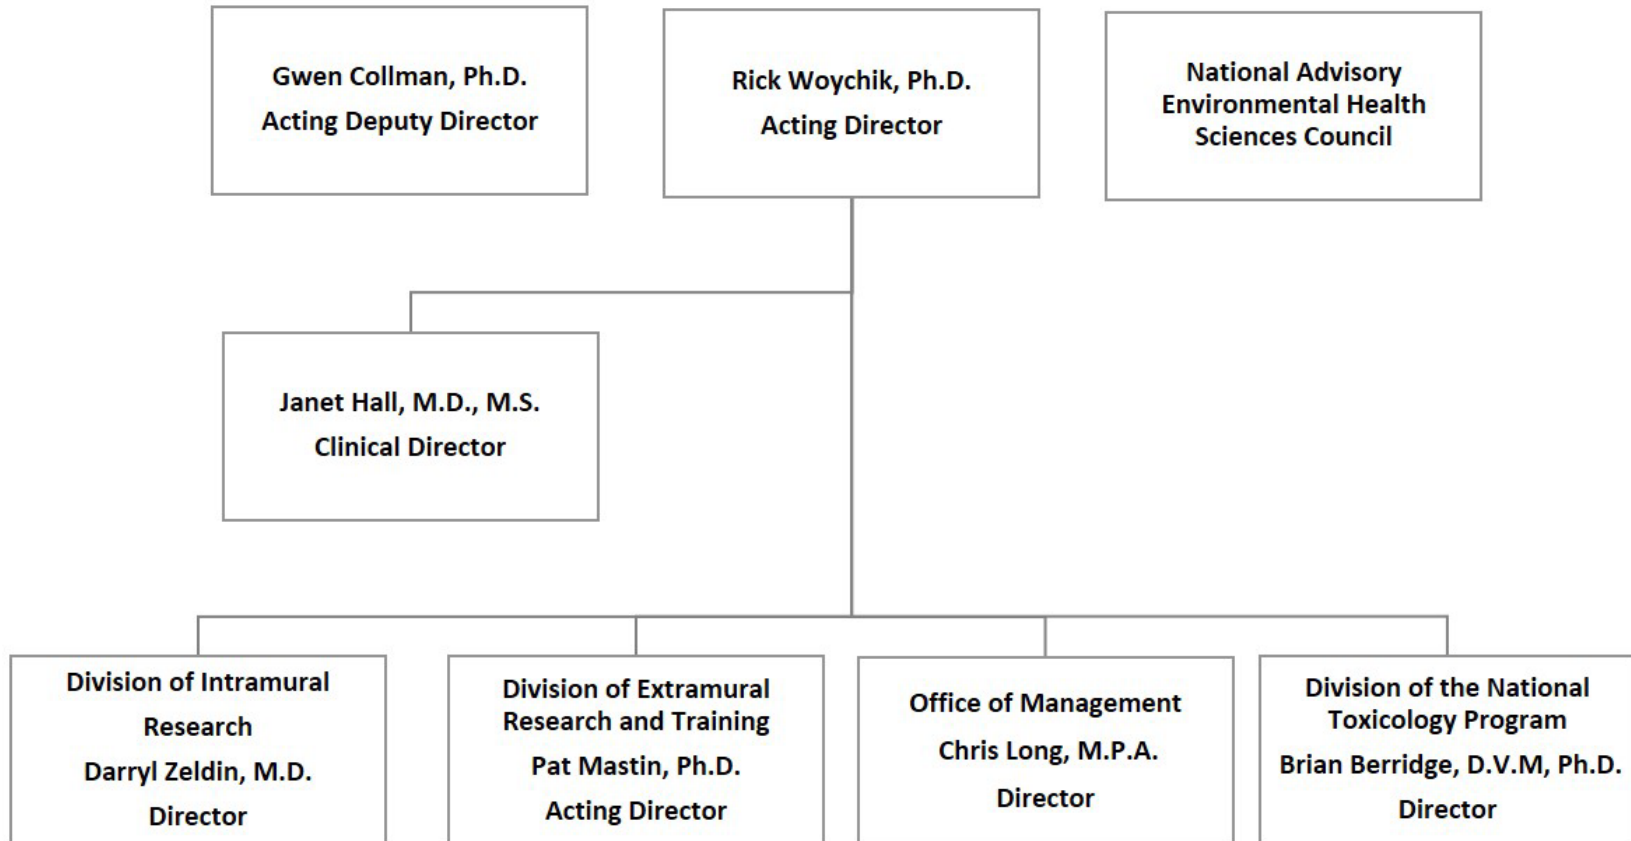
Gwen Collman, Ph.D.
Acting Deputy Director

Rick Woychik, Ph.D.
Acting Director

National Advisory Environmental Health Sciences Council

Janet Hall, M.D., M.S.
Clinical Director

Division of Intramural Research
Darryl Zeldin, M.D.
Director

Division of Extramural Research and Training
Pat Mastin, Ph.D.
Acting Director

Office of Management
Chris Long, M.P.A.
Director

Division of the National Toxicology Program
Brian Berridge, D.V.M, Ph.D.
Director